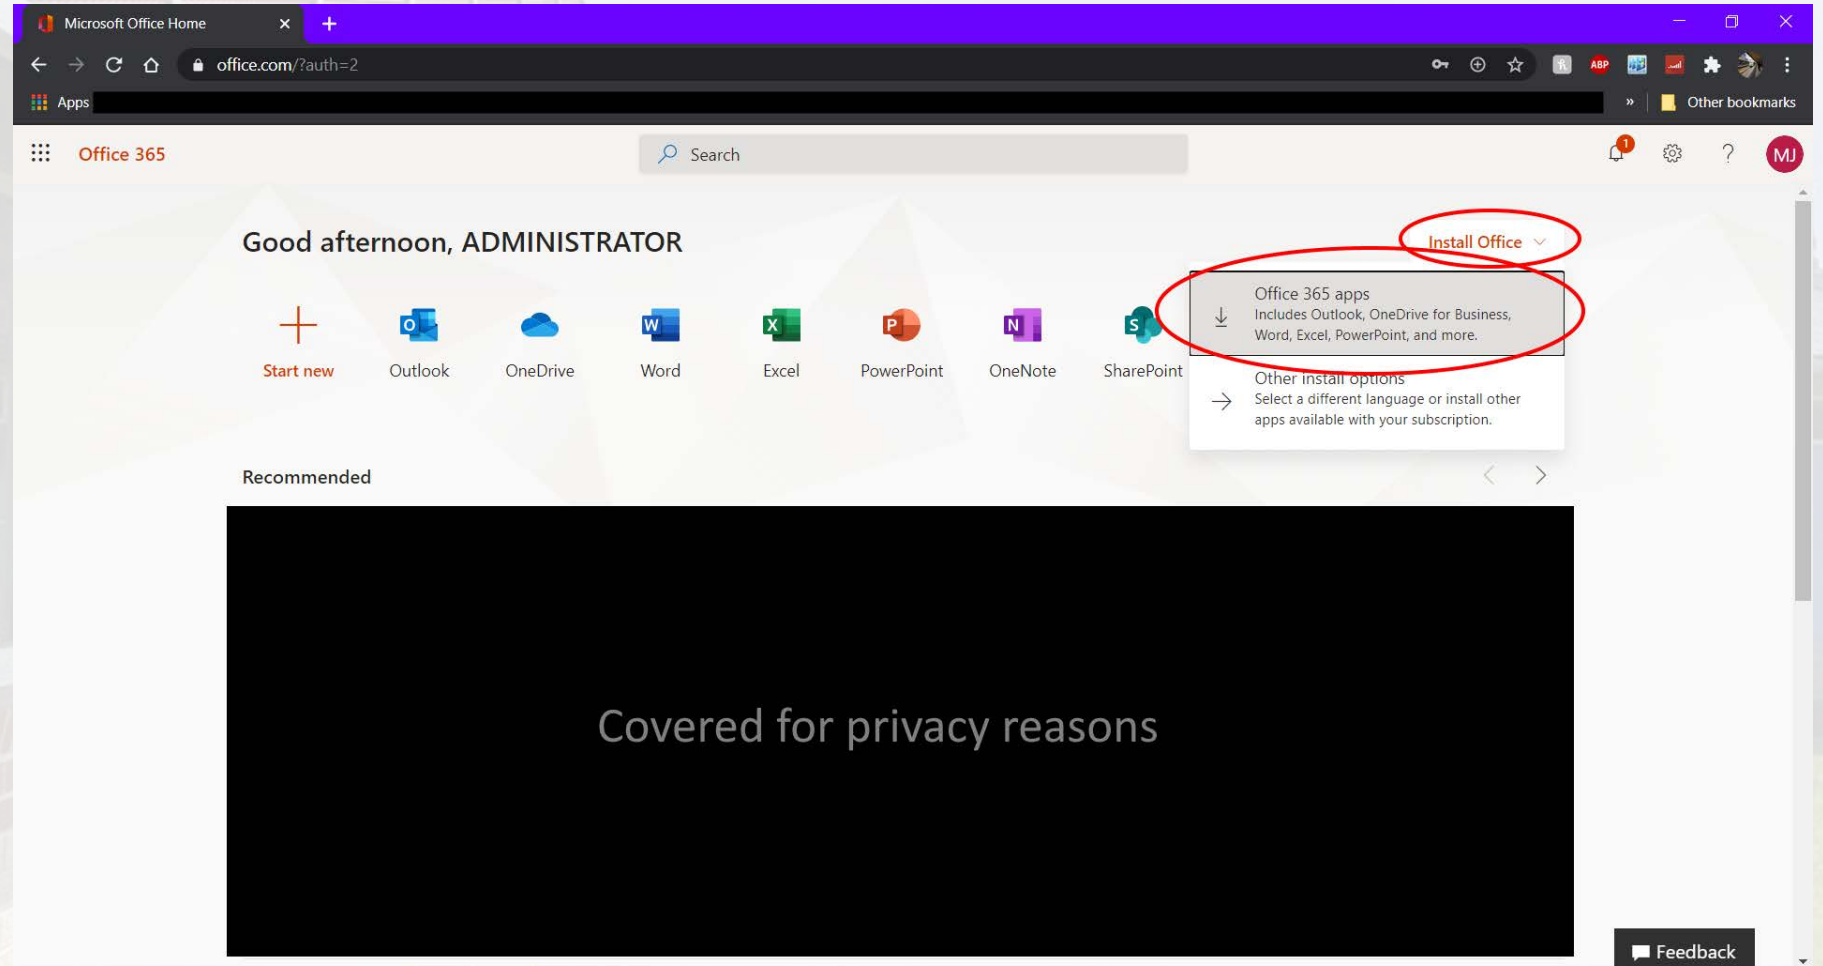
Microsoft Office Home

office.com/?auth=2

Apps

Other bookmarks

Office 365

Search

MJ

Good afternoon, ADMINISTRATOR

Install Office

Start new

Outlook

OneDrive

Word

Excel

PowerPoint

OneNote

SharePoint

Office 365 apps
Includes Outlook, OneDrive for Business, Word, Excel, PowerPoint, and more.

Other install options
Select a different language or install other apps available with your subscription.

Recommended

Covered for privacy reasons

Feedback